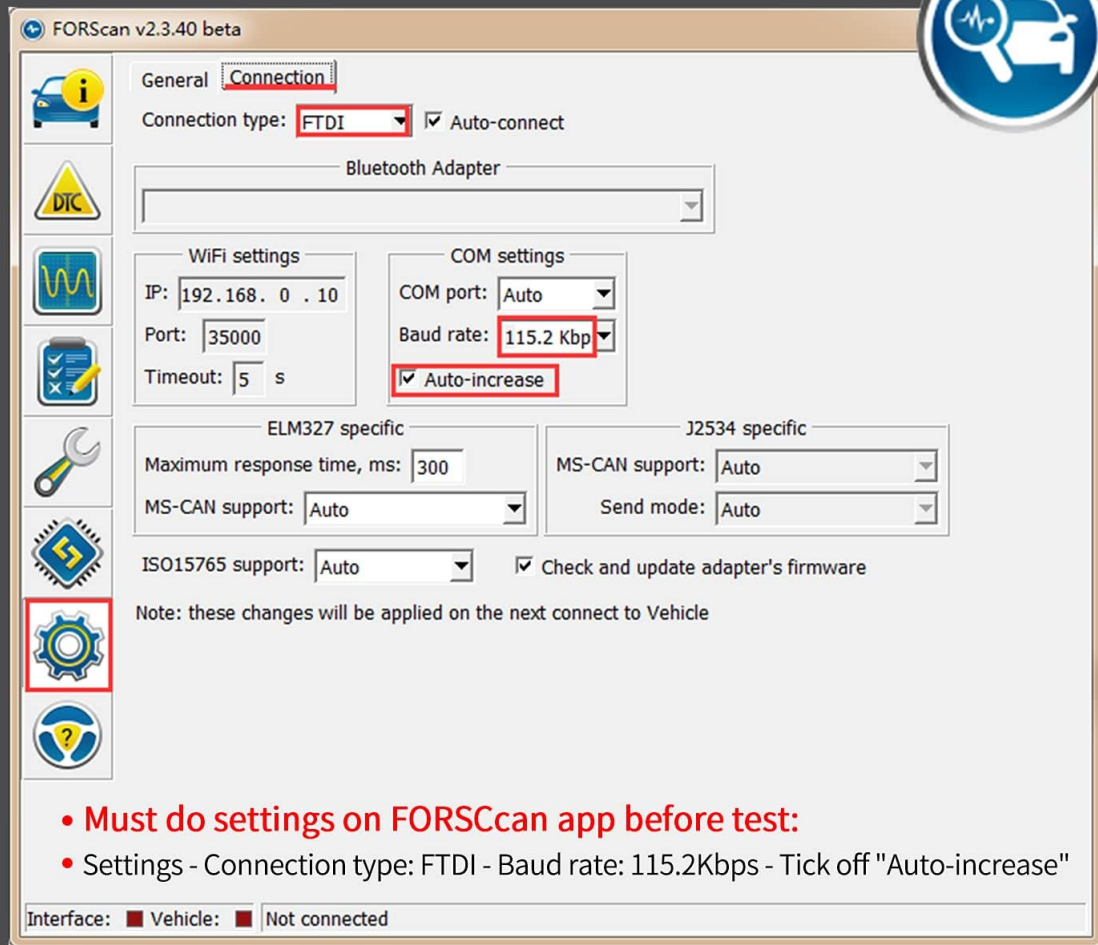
FORScan v2.3.40 beta

General Connection

Connection type: FTDI
Auto-connect

Bluetooth Adapter

WiFi settings
IP: 192.168. 0 . 10
Port: 35000
Timeout: 5 s

COM settings
COM port: Auto
Baud rate: 115.2 Kbp
Auto-increase

ELM327 specific
Maximum response time, ms: 300
MS-CAN support: Auto

J2534 specific
MS-CAN support: Auto
Send mode: Auto

ISO15765 support: Auto
Check and update adapter's firmware

Note: these changes will be applied on the next connect to Vehicle

DTC

• Must do settings on FORSCcan app before test:
• Settings - Connection type: FTDI - Baud rate: 115.2Kbps - Tick off "Auto-increase"

Interface: Vehicle: Not connected